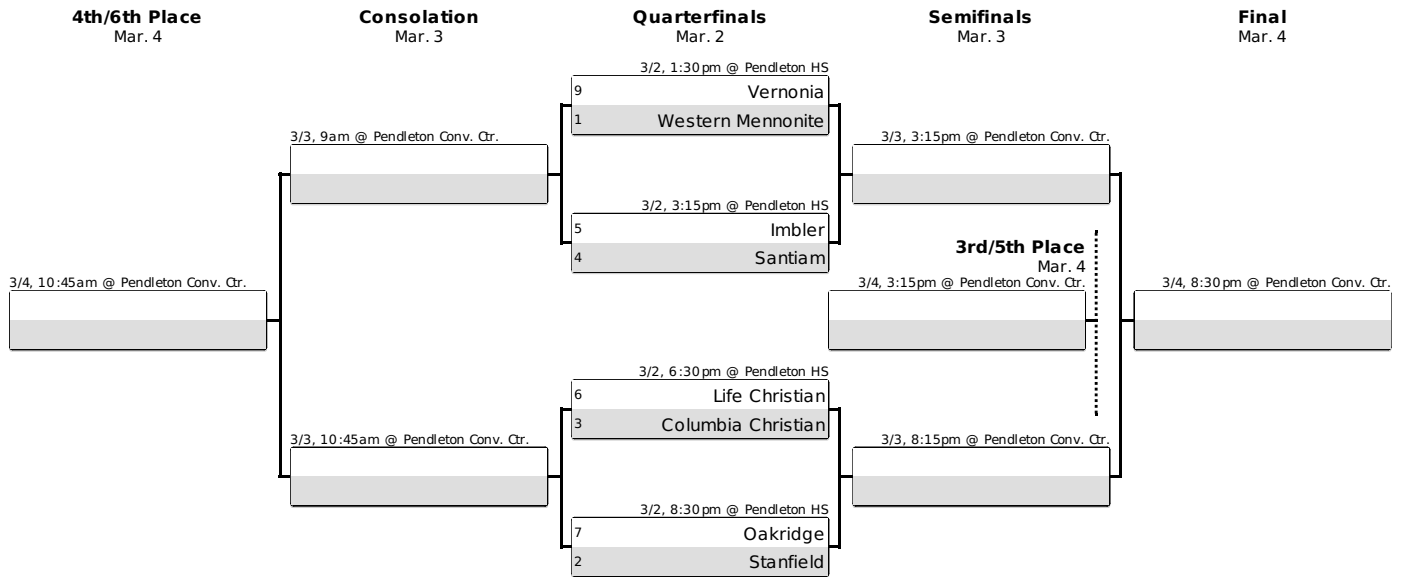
**4th/6th Place**
Mar. 4

**Consolation**
Mar. 3

**Quarterfinals**
Mar. 2

**Semifinals**
Mar. 3

**Final**
Mar. 4

3/2, 1:30pm @ Pendleton HS
9 Vernonia
1 Western Mennonite

3/2, 3:15pm @ Pendleton HS
5 Imbler
4 Santiam

3/2, 6:30pm @ Pendleton HS
6 Life Christian
3 Columbia Christian

3/2, 8:30pm @ Pendleton HS
7 Oakridge
2 Stanfield

3/3, 9am @ Pendleton Conv. Ctr.

3/3, 10:45am @ Pendleton Conv. Ctr.

3/4, 10:45am @ Pendleton Conv. Ctr.

3/3, 3:15pm @ Pendleton Conv. Ctr.

3/3, 8:15pm @ Pendleton Conv. Ctr.

**3rd/5th Place**
Mar. 4
3/4, 3:15pm @ Pendleton Conv. Ctr.

3/4, 8:30pm @ Pendleton Conv. Ctr.